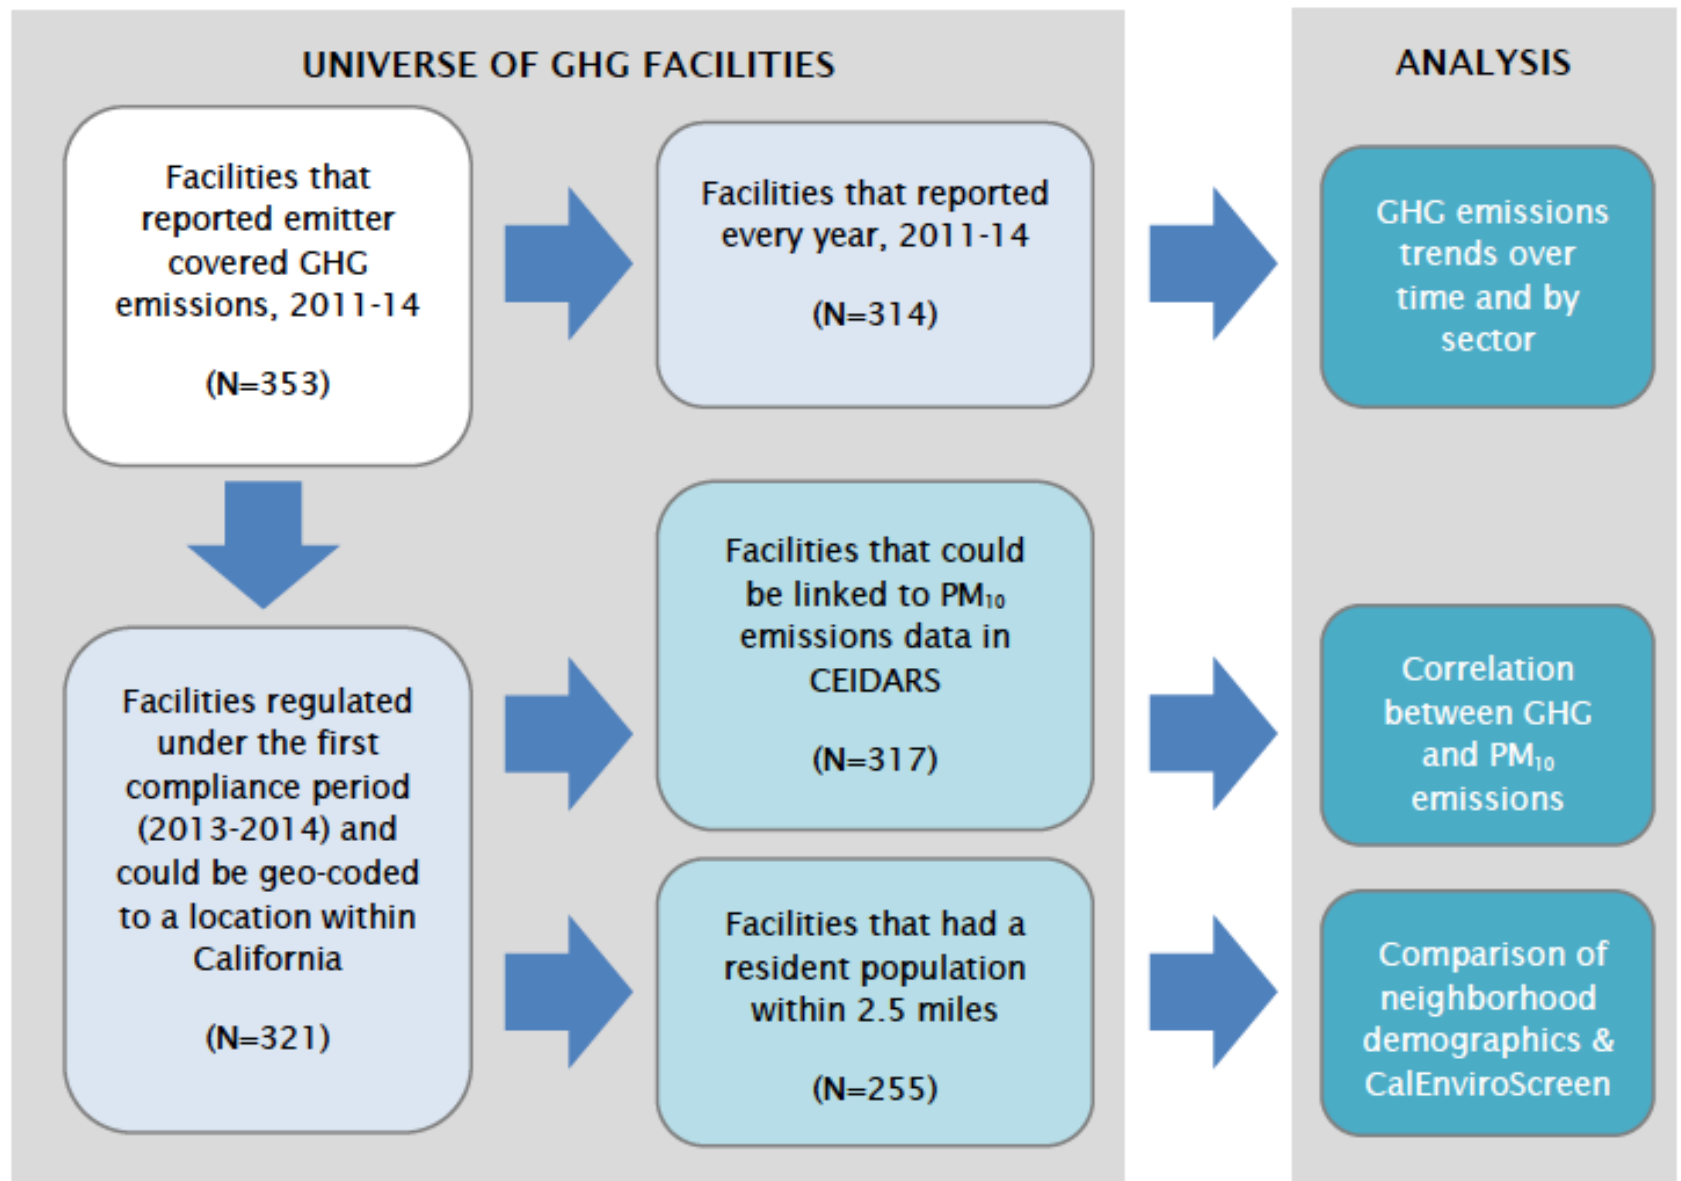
UNIVERSE OF GHG FACILITIES

ANALYSIS

Facilities that reported emitter covered GHG emissions, 2011-14

(N=353)

Facilities that reported every year, 2011-14

(N=314)

GHG emissions trends over time and by sector

Facilities regulated under the first compliance period (2013-2014) and could be geo-coded to a location within California

(N=321)

Facilities that could be linked to $PM_{10}$ emissions data in CEIDARS

(N=317)

Correlation between GHG and $PM_{10}$ emissions

Facilities that had a resident population within 2.5 miles

(N=255)

Comparison of neighborhood demographics & CalEnviroScreen